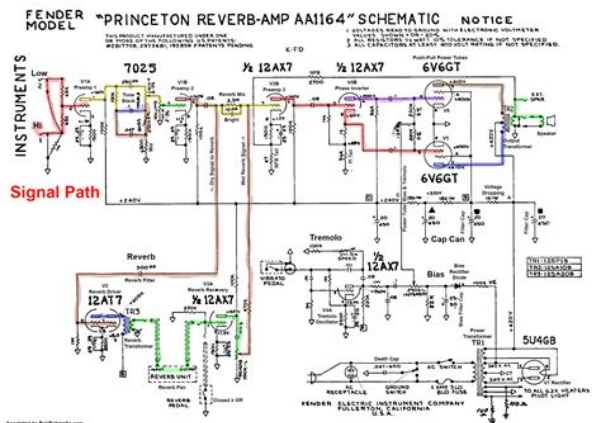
FENDER MODEL

"PRINCETON REVERB-AMP AA1164" SCHEMATIC

NOTICE

THIS PRODUCT MANUFACTURED UNDER ONE OR MORE OF THE FOLLOWING US PATENTS
#2817708, 2973681, 192859 PATENTS PENDING

1. VOLTAGES READ TO GROUND WITH ELECTRONIC VOLTMETER. VALUES SHOWN ±20%
2. ALL RESISTORS 1/2 WATT 10% TOLERANCE IF NOT SPECIFIED.
3. ALL CAPACITORS AT LEAST 400 VOLT RATING IF NOT SPECIFIED.

K-FD

INSTRUMENTS

Low

Hi

7025

V1A Preamp 1

V1B Preamp 2

Tone Stack

Reverb Mix

Bright

½ 12AX7

V2B Preamp 3

½ 12AX7

V2A Phase Inverter

Push-Pull Power Tubes

6V6GT

6V6GT

Output Transformer

EXT. SPKR

Speaker

Signal Path

Dry Signal to Reverb

Wet Reverb Signal

Voltage Dropping

Filter Cap

Cap Can

Tremolo

½ 12AX7

V4A Tremolo Oscillator

V4B

Bias

Bias Rectifier Diode

VIBRATO PEDAL

Reverb

Reverb Filter

12AT7

V3 Reverb Driver

TR3

Reverb Transformer

½ 12AX7

V3A Reverb Recovery

REVERB UNIT

Reverb Unit

REVERB PEDAL

Closed = Off

TR1-125P1B
TR2-125A20B
TR3-125A20B

5U4GB

Power Transformer

TR1

Death Cap

AC RECEPTACLE

GROUND SWITCH

AC SWITCH

FUSE 1 1/2 AMP SLO BLO FUSE

TO ALL 6V HEATERS PILOT LIGHT

5V Rectifier

FENDER ELECTRIC INSTRUMENT COMPANY
FULLERTON, CALIFORNIA
U.S.A.